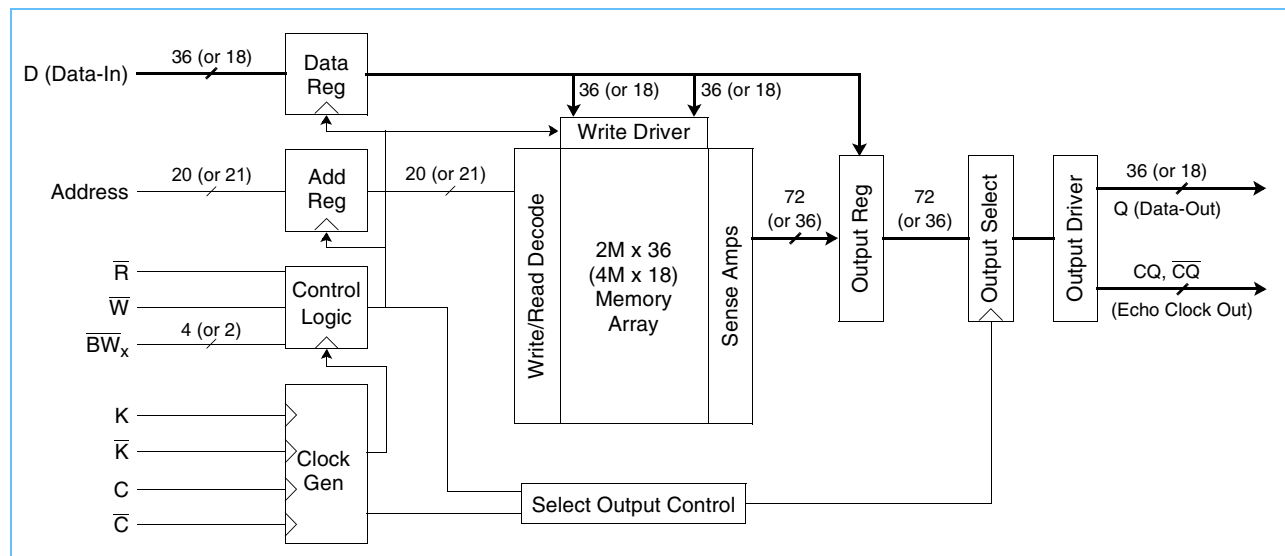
D (Data-In)
36 (or 18)
Data Reg
36 (or 18)
36 (or 18)
Write Driver
Address
20 (or 21)
Add Reg
20 (or 21)
Write/Read Decode
2M x 36 (4M x 18) Memory Array
Sense Amps
72 (or 36)
Output Reg
72 (or 36)
Output Select
Output Driver
36 (or 18)
Q (Data-Out)
CQ, $\overline{CQ}$
(Echo Clock Out)
$\overline{R}$
$\overline{W}$
$\overline{BW}_x$
4 (or 2)
Control Logic
K
$\overline{K}$
C
$\overline{C}$
Clock Gen
Select Output Control